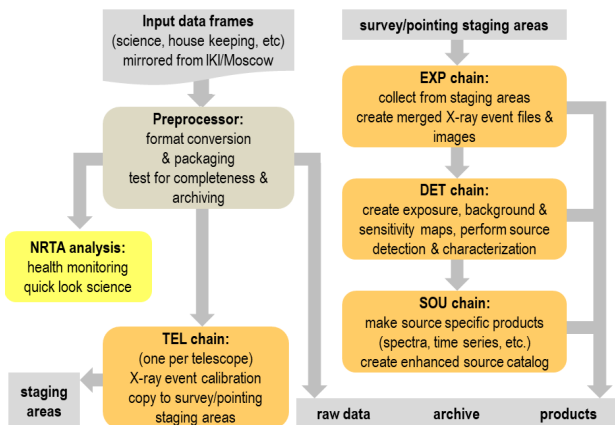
Input data frames
(science, house keeping, etc)
mirrored from IKI/Moscow

Preprocessor:
format conversion
& packaging
test for completeness &
archiving

NRTA analysis:
health monitoring
quick look science

TEL chain:
(one per telescope)
X-ray event calibration
copy to survey/pointing
staging areas

staging
areas

survey/pointing staging areas

EXP chain:
collect from staging areas
create merged X-ray event files &
images

DET chain:
create exposure, background &
sensitivity maps, perform source
detection & characterization

SOU chain:
make source specific products
(spectra, time series, etc.)
create enhanced source catalog

raw data archive products